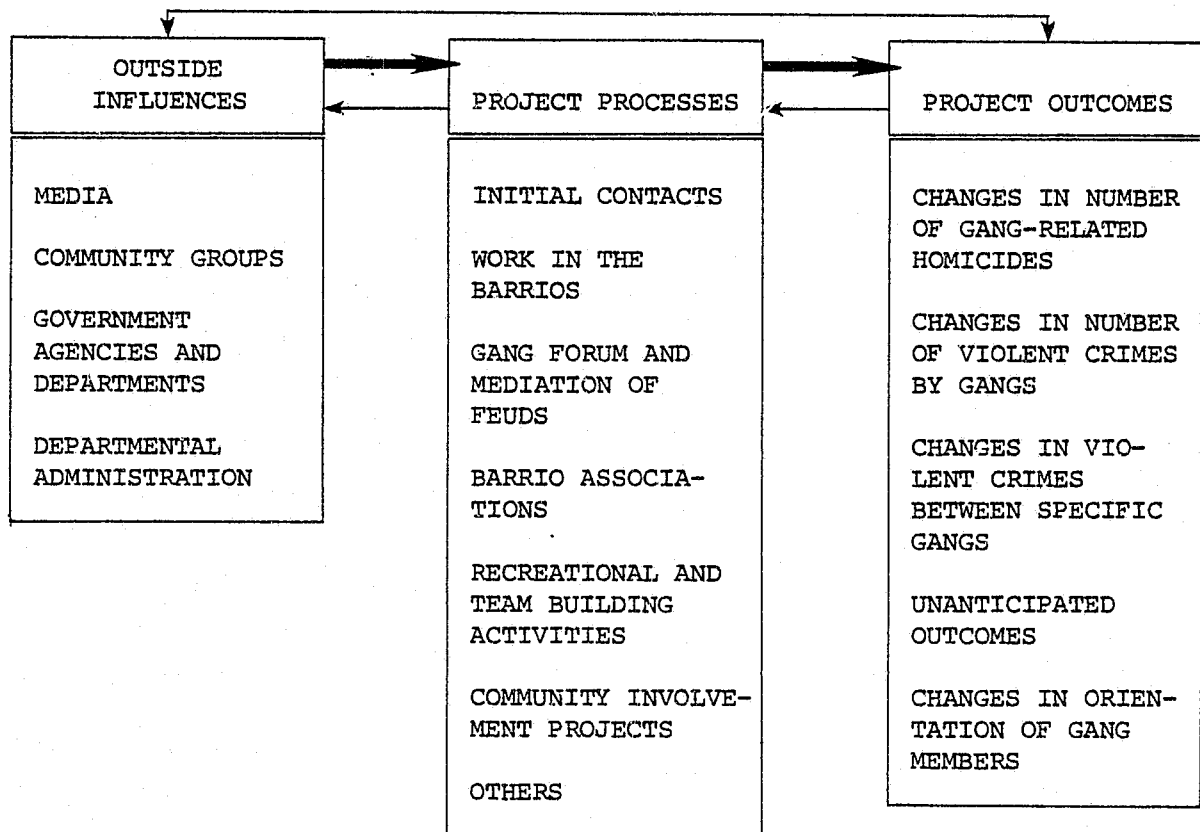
OUTSIDE INFLUENCES

MEDIA

COMMUNITY GROUPS

GOVERNMENT AGENCIES AND DEPARTMENTS

DEPARTMENTAL ADMINISTRATION

PROJECT PROCESSES

INITIAL CONTACTS

WORK IN THE BARRIOS

GANG FORUM AND MEDIATION OF FEUDS

BARRIO ASSOCIATIONS

RECREATIONAL AND TEAM BUILDING ACTIVITIES

COMMUNITY INVOLVEMENT PROJECTS

OTHERS

PROJECT OUTCOMES

CHANGES IN NUMBER OF GANG-RELATED HOMICIDES

CHANGES IN NUMBER OF VIOLENT CRIMES BY GANGS

CHANGES IN VIOLENT CRIMES BETWEEN SPECIFIC GANGS

UNANTICIPATED OUTCOMES

CHANGES IN ORIENTATION OF GANG MEMBERS